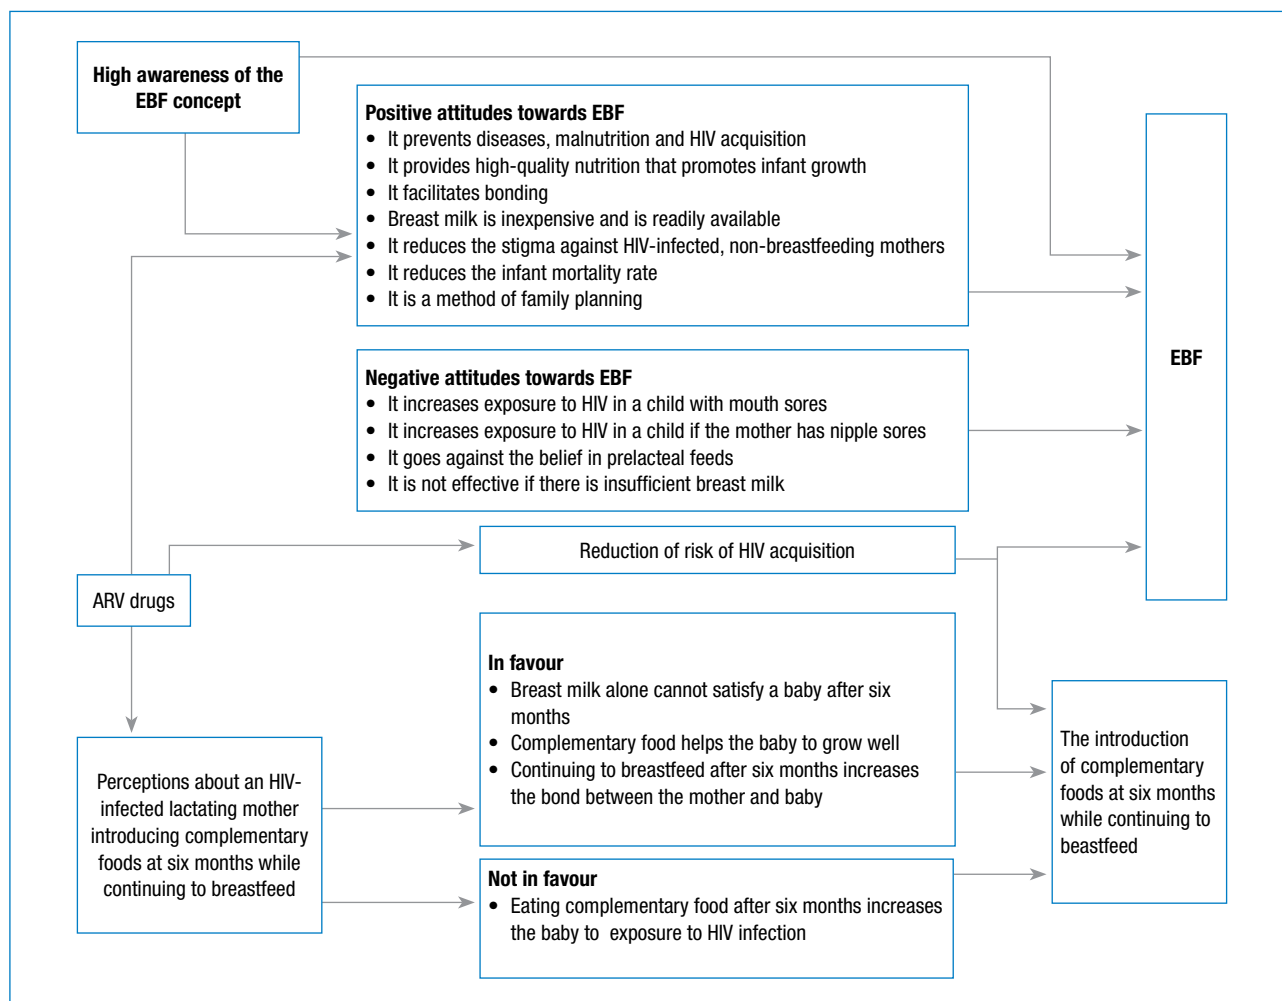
High awareness of the EBF concept

Positive attitudes towards EBF
- It prevents diseases, malnutrition and HIV acquisition
- It provides high-quality nutrition that promotes infant growth
- It facilitates bonding
- Breast milk is inexpensive and is readily available
- It reduces the stigma against HIV-infected, non-breastfeeding mothers
- It reduces the infant mortality rate
- It is a method of family planning

EBF

Negative attitudes towards EBF
- It increases exposure to HIV in a child with mouth sores
- It increases exposure to HIV in a child if the mother has nipple sores
- It goes against the belief in prelacteal feeds
- It is not effective if there is insufficient breast milk

Reduction of risk of HIV acquisition

ARV drugs

In favour
- Breast milk alone cannot satisfy a baby after six months
- Complementary food helps the baby to grow well
- Continuing to breastfeed after six months increases the bond between the mother and baby

The introduction of complementary foods at six months while continuing to beastfeed

Perceptions about an HIV-infected lactating mother introducing complementary foods at six months while continuing to breastfeed

Not in favour
- Eating complementary food after six months increases the baby to exposure to HIV infection